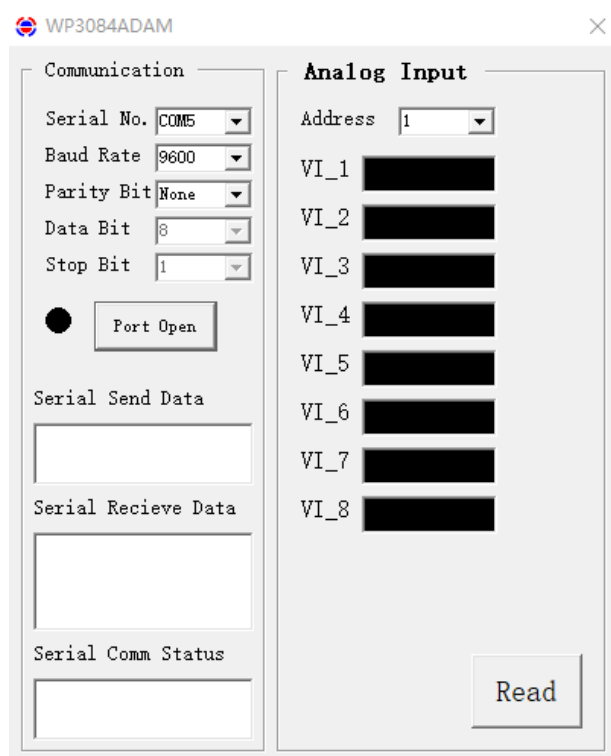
WP3084ADAM

×

Communication

Serial No. COM5

Baud Rate 9600

Parity Bit None

Data Bit 8

Stop Bit 1

Port Open

Serial Send Data

Serial Recieve Data

Serial Comm Status

Analog Input

Address 1

VI_1

VI_2

VI_3

VI_4

VI_5

VI_6

VI_7

VI_8

Read